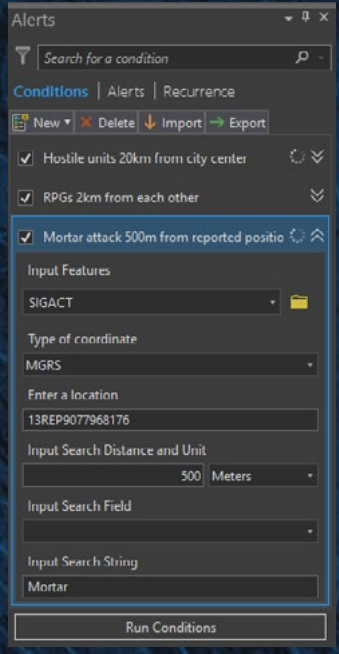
Alerts

Search for a condition

Conditions | Alerts | Recurrence

New ▾ Delete Import Export

Hostile units 20km from city center

RPGs 2km from each other

Mortar attack 500m from reported positio

Input Features

SIGACT

Type of coordinate

MGRS

Enter a location

13REP9077968176

Input Search Distance and Unit

500 Meters

Input Search Field

Input Search String

Mortar

Run Conditions